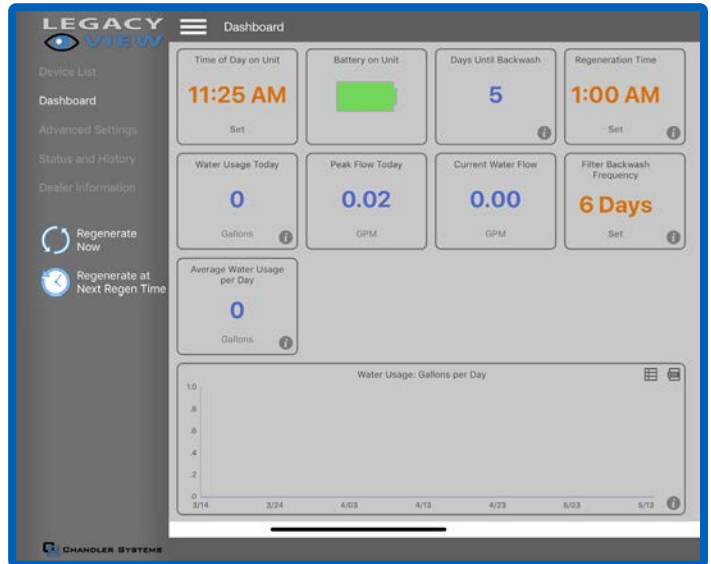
LEGACY VIEW

Dashboard

Device List
Dashboard
Advanced Settings
Status and History
Dealer Information

Regenerate Now

Regenerate at Next Regen Time

Time of Day on Unit
11:25 AM
Set

Battery on Unit

Days Until Backwash
5

Regeneration Time
1:00 AM
Set

Water Usage Today
0
Gallons

Peak Flow Today
0.02
GPM

Current Water Flow
0.00
GPM

Filter Backwash Frequency
6 Days
Set

Average Water Usage per Day
0
Gallons

Water Usage: Gallons per Day

1.0
.8
.6
.4
.2
0

3/14 3/24 4/03 4/13 4/23 5/03 5/13

Chandler Systems